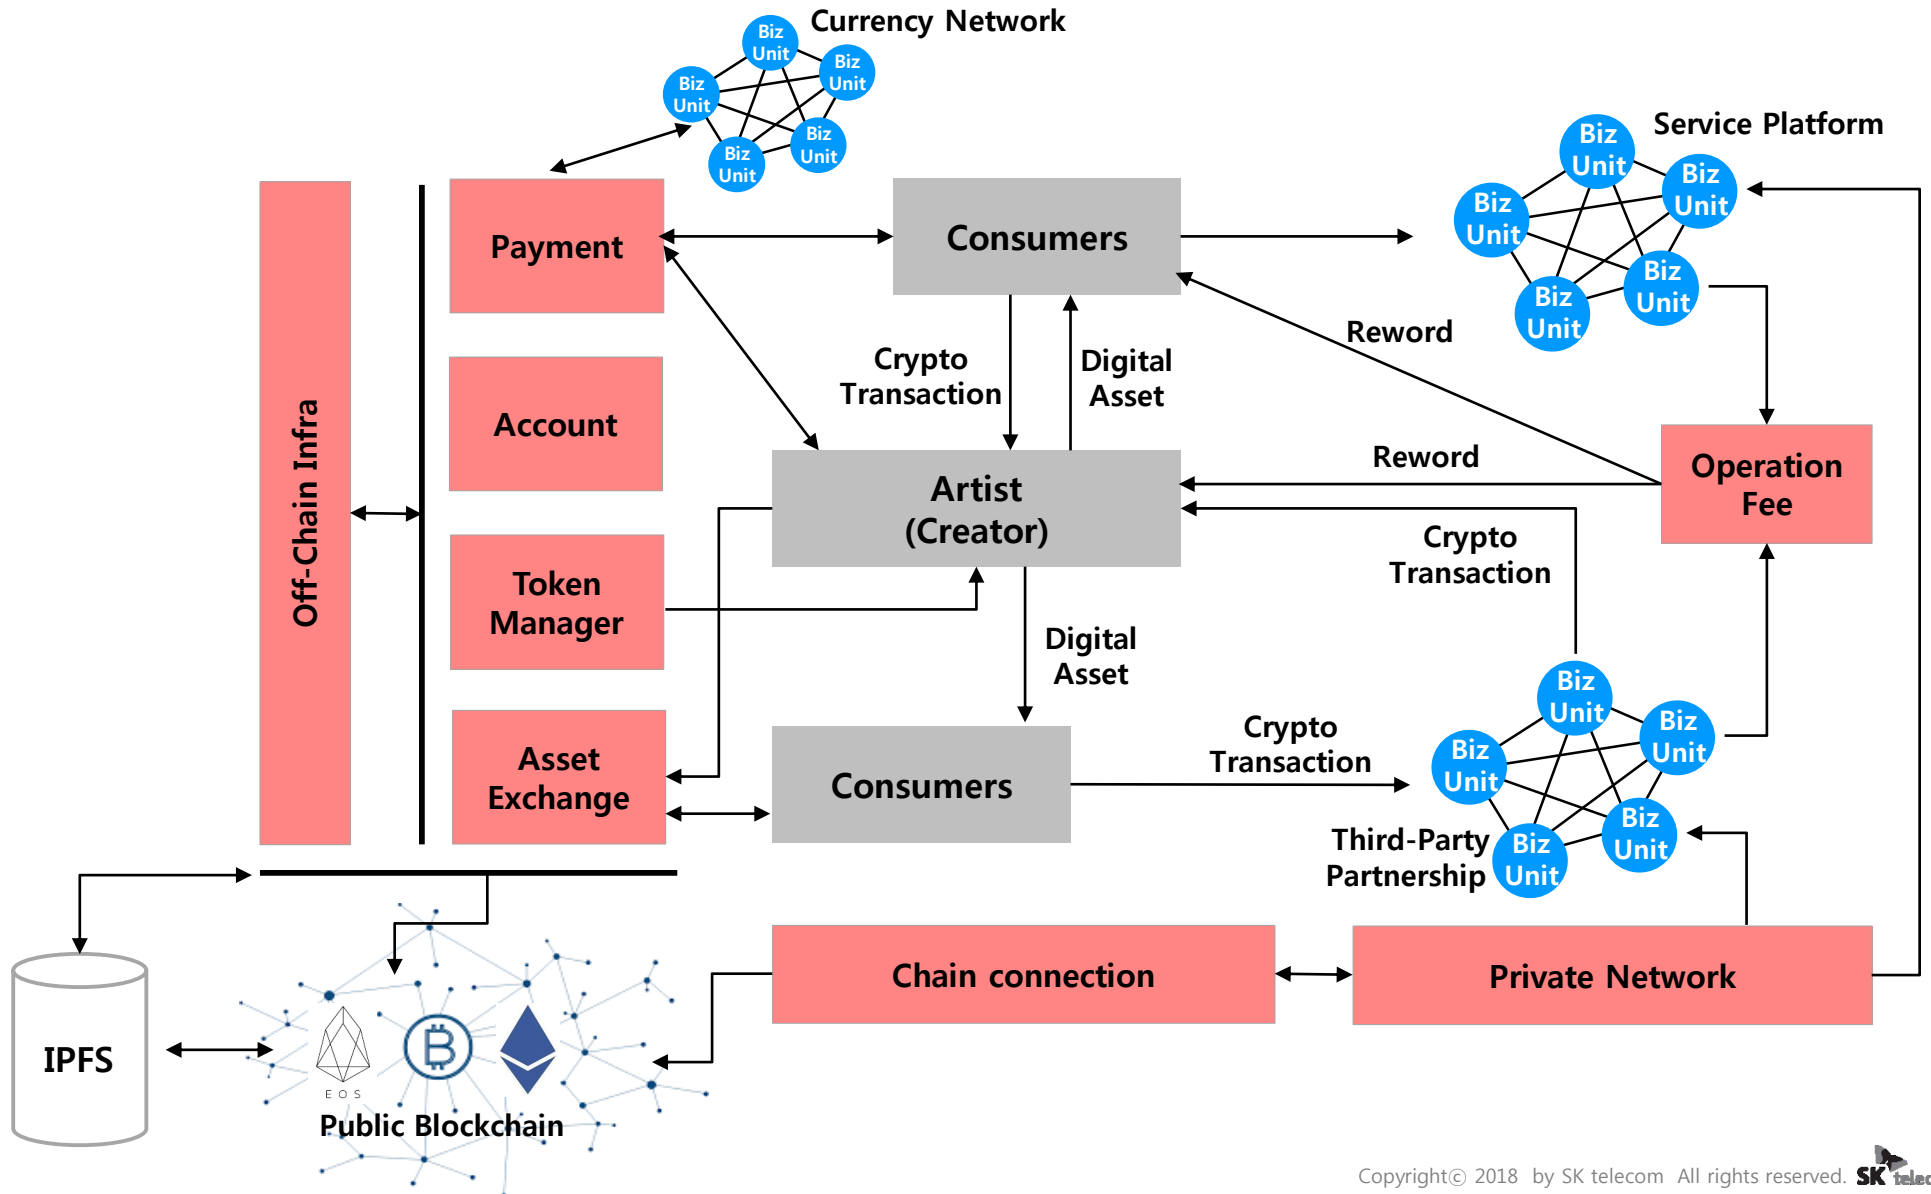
Currency Network

Biz Unit
Biz Unit
Biz Unit
Biz Unit
Biz Unit

Service Platform

Biz Unit
Biz Unit
Biz Unit
Biz Unit
Biz Unit

Off-Chain Infra

Payment

Account

Token Manager

Asset Exchange

Consumers

Crypto Transaction

Digital Asset

Reword

Artist (Creator)

Reword

Operation Fee

Crypto Transaction

Digital Asset

Consumers

Crypto Transaction

Biz Unit
Biz Unit
Biz Unit
Biz Unit
Biz Unit

Third-Party Partnership

IPFS

EOS

Public Blockchain

Chain connection

Private Network

Copyright© 2018 by SK telecom All rights reserved. SK telecom